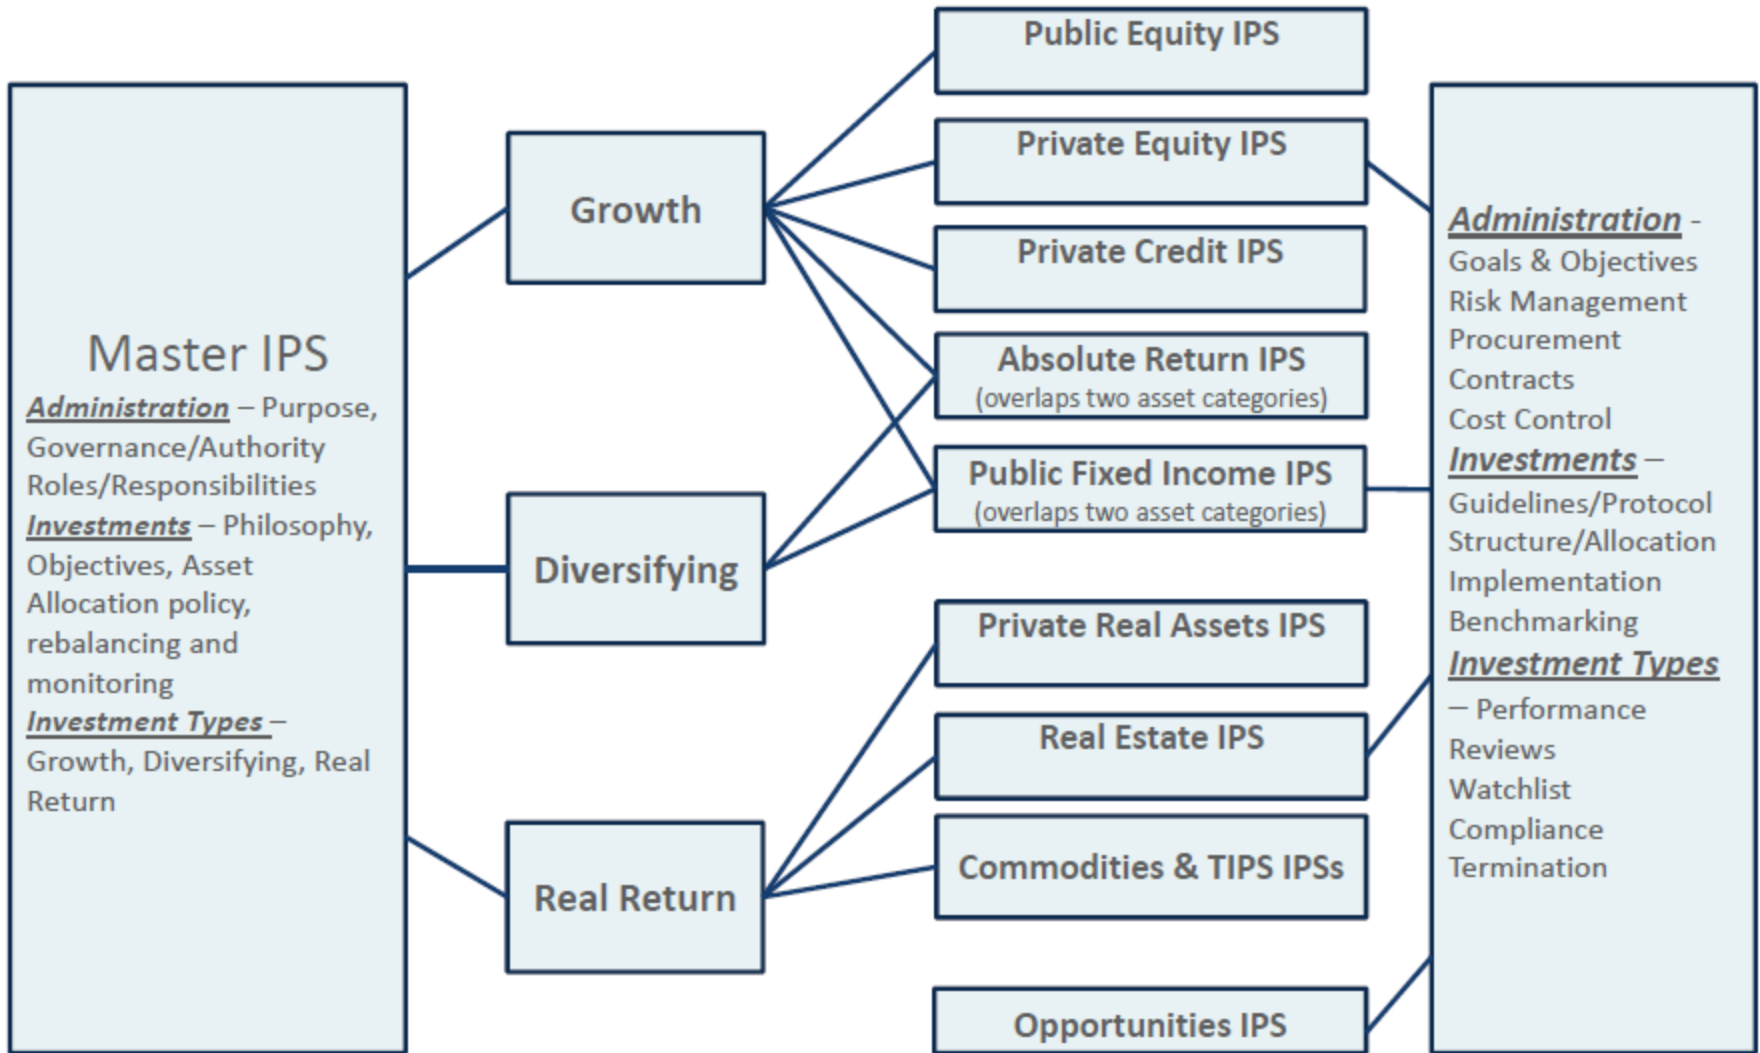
Master IPS

Administration – Purpose, Governance/Authority Roles/Responsibilities

Investments – Philosophy, Objectives, Asset Allocation policy, rebalancing and monitoring

Investment Types – Growth, Diversifying, Real Return

Growth

Diversifying

Real Return

Public Equity IPS

Private Equity IPS

Private Credit IPS

Absolute Return IPS
(overlaps two asset categories)

Public Fixed Income IPS
(overlaps two asset categories)

Private Real Assets IPS

Real Estate IPS

Commodities & TIPS IPSs

Opportunities IPS

Administration -
Goals & Objectives
Risk Management
Procurement
Contracts
Cost Control

Investments –
Guidelines/Protocol
Structure/Allocation
Implementation
Benchmarking

Investment Types
– Performance
Reviews
Watchlist
Compliance
Termination